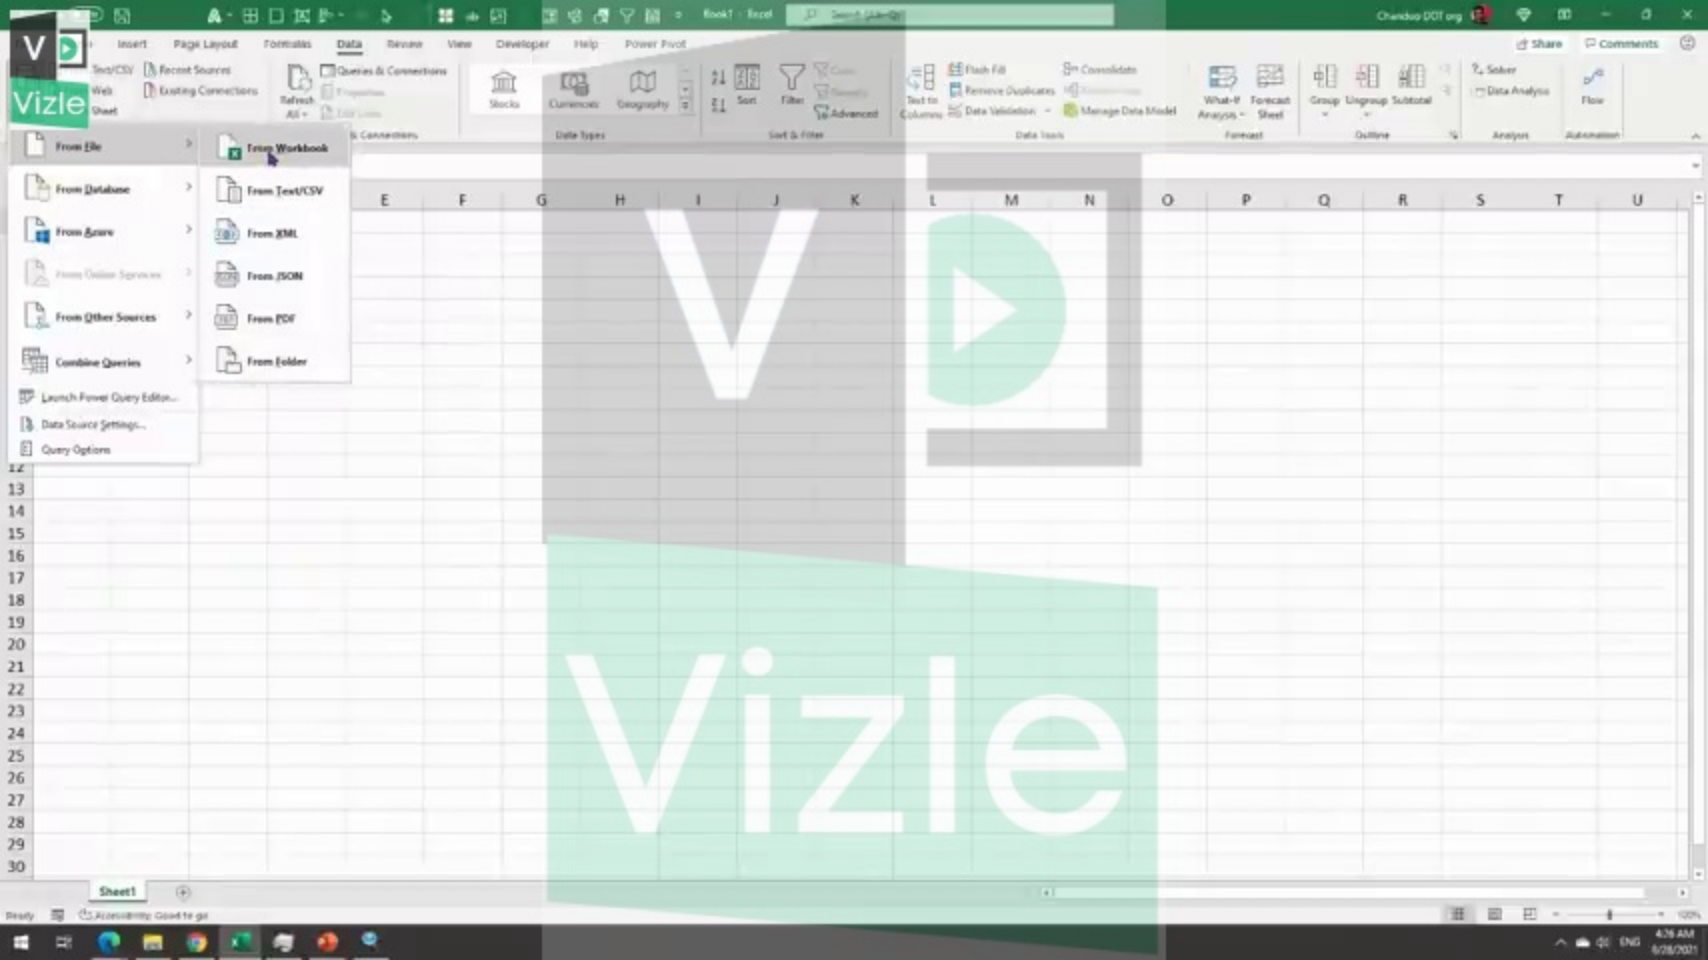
Book1 - Excel

Search (Alt+Q)

Chandoo DOT org

Insert Page Layout Formulas Data Review View Developer Help Power Pivot

Share Comments

Text/CSV Web Sheet Recent Sources Existing Connections

Refresh All

Queries & Connections Properties Edit Links

Queries & Connections

Stocks Currencies Geography

Data Types

Sort Filter Clear Reapply Advanced

Sort & Filter

Text to Columns Flash Fill Remove Duplicates Data Validation Consolidate Relationships Manage Data Model

Data Tools

What-If Analysis Forecast Sheet

Forecast

Group Ungroup Subtotal

Outline

Solver Data Analysis

Analysis

Flow

Automation

From File
From Database
From Azure
From Online Services
From Other Sources
Combine Queries
Launch Power Query Editor...
Data Source Settings...
Query Options

From Workbook
From Text/CSV
From XML
From JSON
From PDF
From Folder

| E | F | G | H | I | J | K | L | M | N | O | P | Q | R | S | T | U |
|---|---|---|---|---|---|---|---|---|---|---|---|---|---|---|---|---|

12
13
14
15
16
17
18
19
20
21
22
23
24
25
26
27
28
29
30

Vizle

Sheet1

Ready Accessibility: Good to go

100%

ENG 4:26 AM 6/28/2021